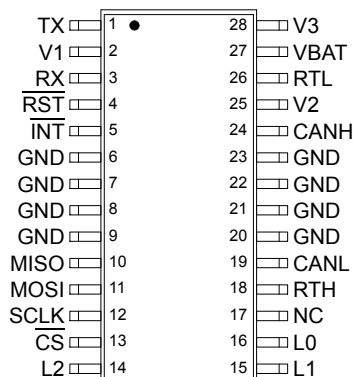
TX 1
V1 2
RX 3
$\overline{RST}$ 4
$\overline{INT}$ 5
GND 6
GND 7
GND 8
GND 9
MISO 10
MOSI 11
SCLK 12
$\overline{CS}$ 13
L2 14

28 V3
27 VBAT
26 RTL
25 V2
24 CANH
23 GND
22 GND
21 GND
20 GND
19 CANL
18 RTH
17 NC
16 L0
15 L1